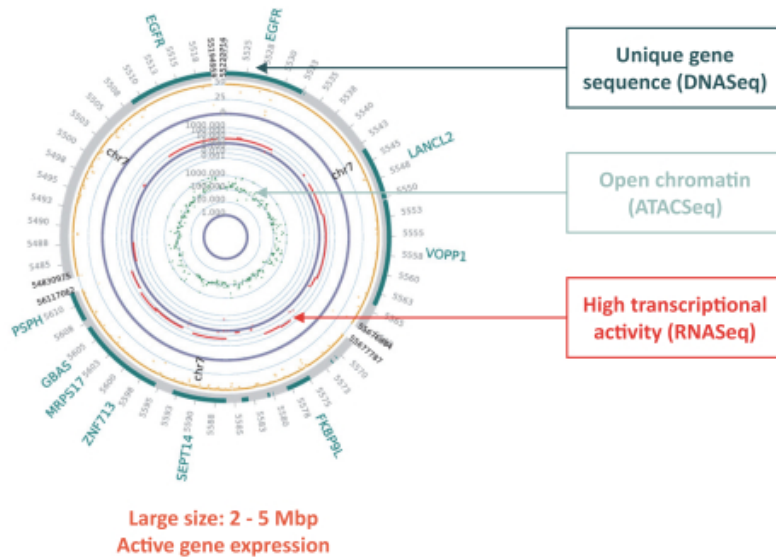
EGFR
EGFR
LANCL2
VOPP1
FKBP9L
SEPT14
ZNF713
MRPS17
GBAS
PSPH

5515
5518
5520
5525
5528
5530
5533
5535
5538
5540
5543
5545
5548
5550
5553
5555
5558
5560
5563
5565
5568
5570
5573
5575
5578
5580
5583
5585
5588
5590
5593
5595
5598
5600
5603
5605
5608
5610
5485
5488
5490
5493
5495
5498
5500
5503
5505
5508
5510
5513

54830976
56117062
55676894
55677787

chr7
chr7
chr7

25
1000.000
100.000
10.000
1.000
0.100
1000.000
100.000
10.000
1.000

Unique gene sequence (DNASeq)

Open chromatin (ATACSeq)

High transcriptional activity (RNASeq)

Large size: 2 - 5 Mbp
Active gene expression